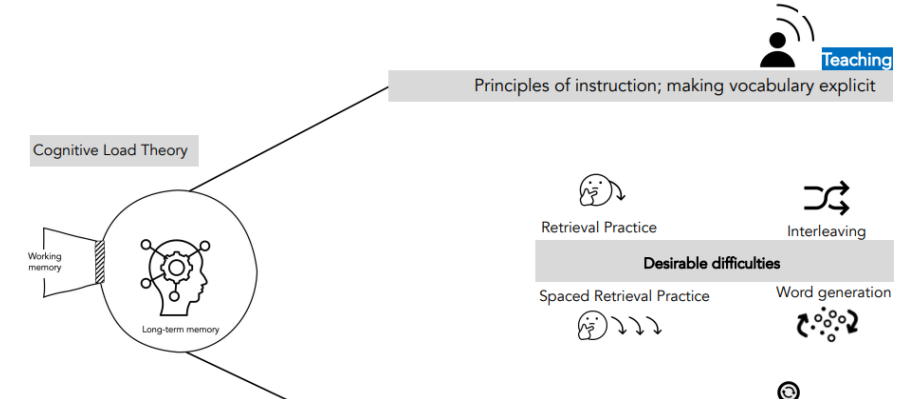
Teaching

Principles of instruction; making vocabulary explicit

Cognitive Load Theory

Working memory

Long-term memory

Retrieval Practice

Interleaving

Desirable difficulties

Spaced Retrieval Practice

Word generation